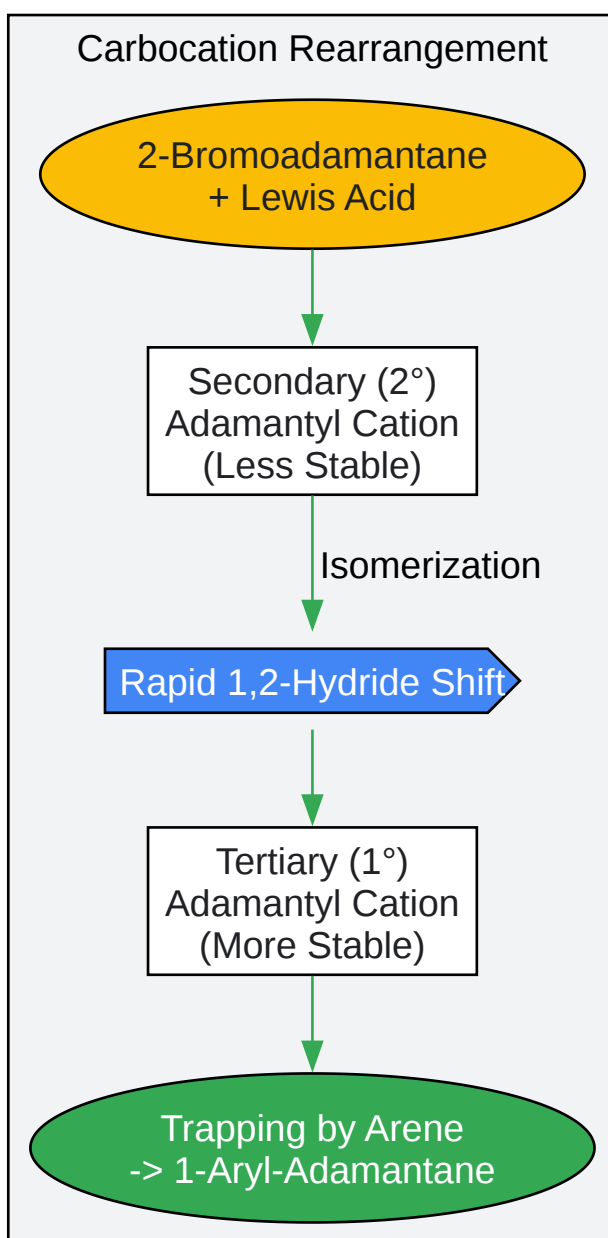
Carbocation Rearrangement

2-Bromoadamantane + Lewis Acid

Secondary (2°) Adamantyl Cation (Less Stable)

Isomerization

Rapid 1,2-Hydride Shift

Tertiary (1°) Adamantyl Cation (More Stable)

Trapping by Arene -> 1-Aryl-Adamantane